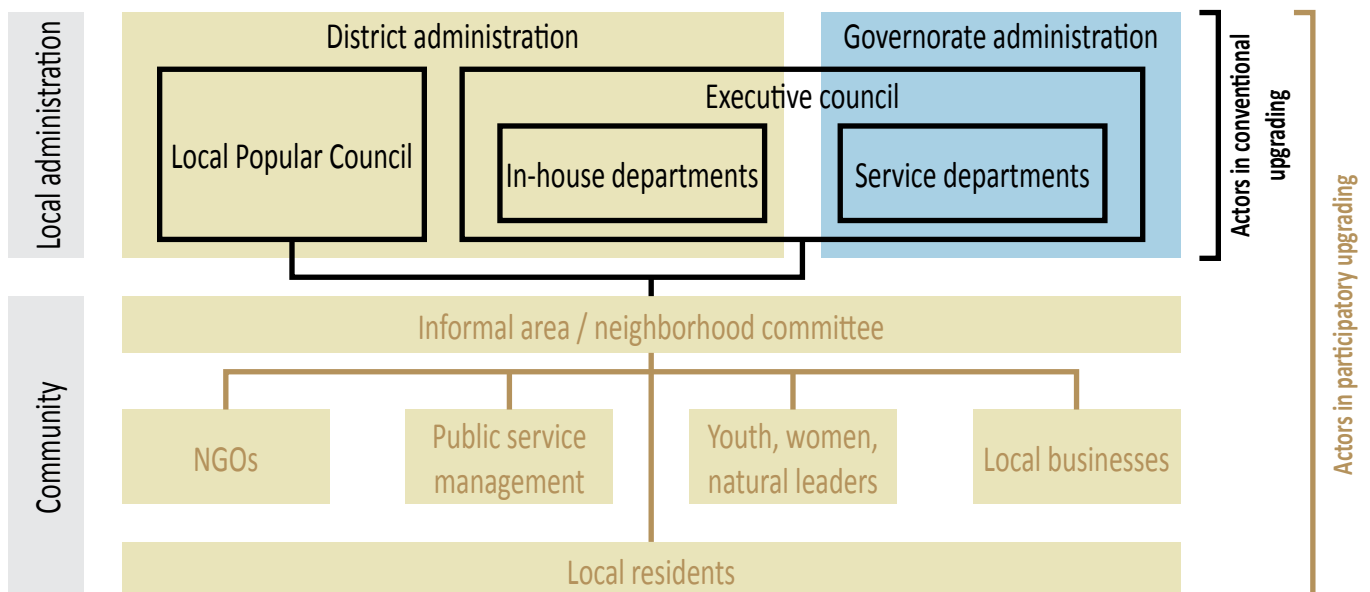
Local administration

District administration

Governorate administration

Executive council

Local Popular Council

In-house departments

Service departments

Actors in conventional upgrading

Community

Informal area / neighborhood committee

NGOs

Public service management

Youth, women, natural leaders

Local businesses

Local residents

Actors in participatory upgrading